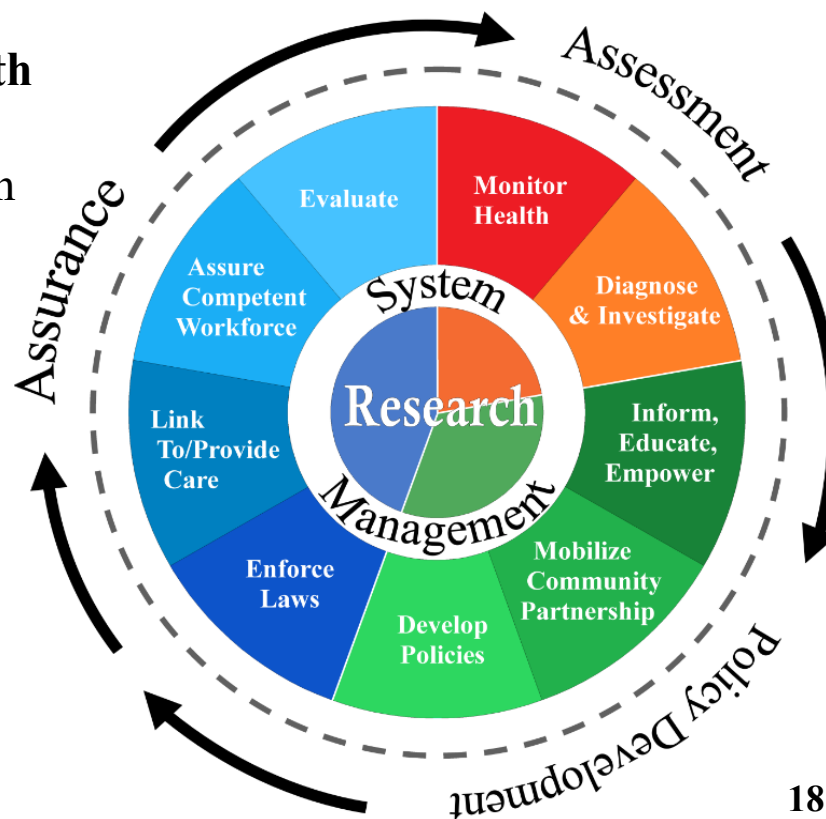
th

n

Assessment

Policy Development

Assurance

Evaluate

Monitor Health

Diagnose & Investigate

Inform, Educate, Empower

Mobilize Community Partnership

Develop Policies

Enforce Laws

Link To/Provide Care

Assure Competent Workforce

System

Research

Management

18